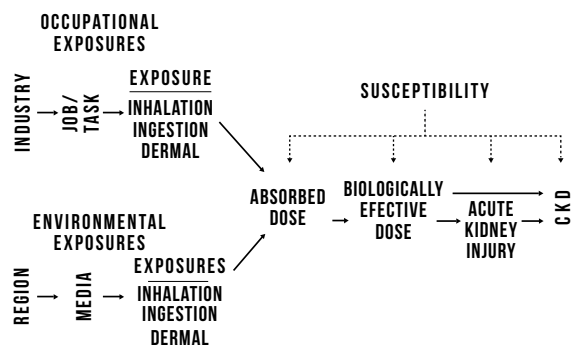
OCCUPATIONAL EXPOSURES

INDUSTRY

JOB/ TASK

EXPOSURE

INHALATION
INGESTION
DERMAL

SUSCEPTIBILITY

ABSORBED DOSE

BIOLOGICALLY EFECTIVE DOSE

ACUTE KIDNEY INJURY

CKD

ENVIRONMENTAL EXPOSURES

REGION

MEDIA

EXPOSURES

INHALATION
INGESTION
DERMAL